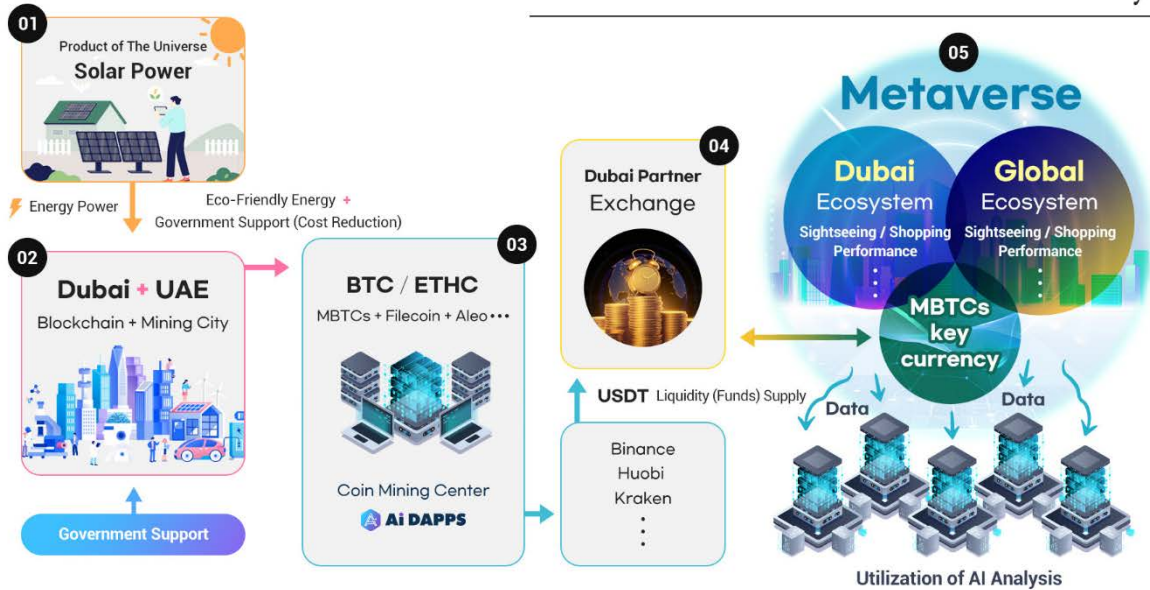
01
Product of The Universe
Solar Power

Energy Power

Eco-Friendly Energy +
Government Support (Cost Reduction)

02
Dubai + UAE
Blockchain + Mining City

Government Support

03
BTC / ETHC
MBTCs + Filecoin + Aleo • • •

Coin Mining Center
Ai DAPPS

04
Dubai Partner
Exchange

USDT Liquidity (Funds) Supply

Binance
Huobi
Kraken
⋮

05
Metaverse

Dubai
Ecosystem
Sightseeing / Shopping
Performance
⋮

Global
Ecosystem
Sightseeing / Shopping
Performance
⋮

MBTCs
key
currency

Data
Data

Utilization of AI Analysis